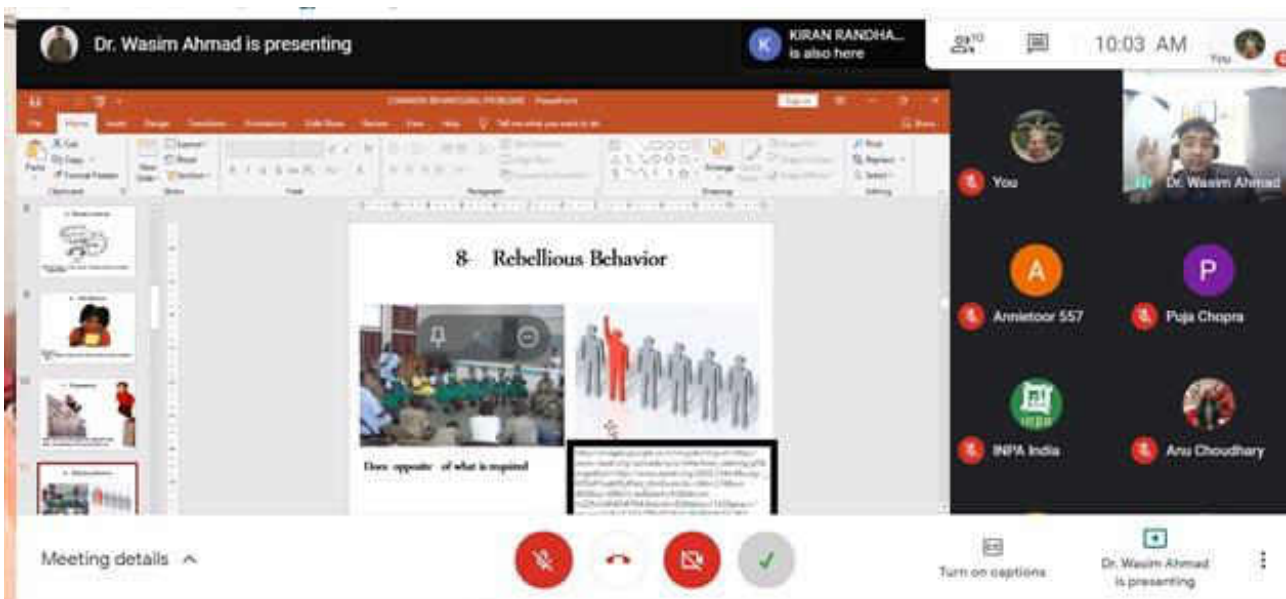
Dr. Wasim Ahmad is presenting

KIRAN RANDHA... is also here

10

10:03 AM

You

COMMON BEHAVIOURAL PROBLEMS - PowerPoint

File Home Insert Design Transitions Animations Slide Show Review View Help Tell me what you want to do

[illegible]

8 Rebellious Behavior

Does opposite of what is required

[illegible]

You

Dr. Wasim Ahmad

A

Annietoor 557

P

Puja Chopra

INPA India

Anu Choudhary

Meeting details

Turn on captions

Dr. Wasim Ahmad is presenting